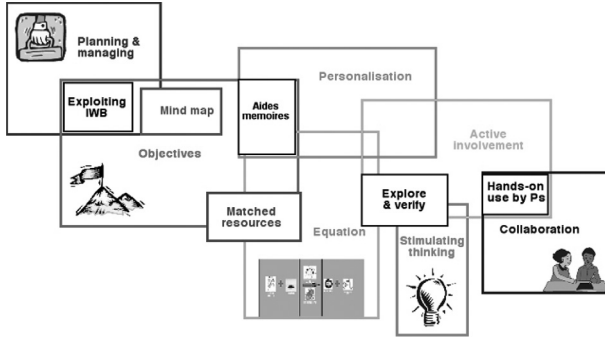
Planning & managing

Exploiting IWB

Mind map

Aides memoires

Personalisation

Objectives

Active involvement

Explore & verify

Hands-on use by Ps

Matched resources

Equation

Stimulating thinking

Collaboration